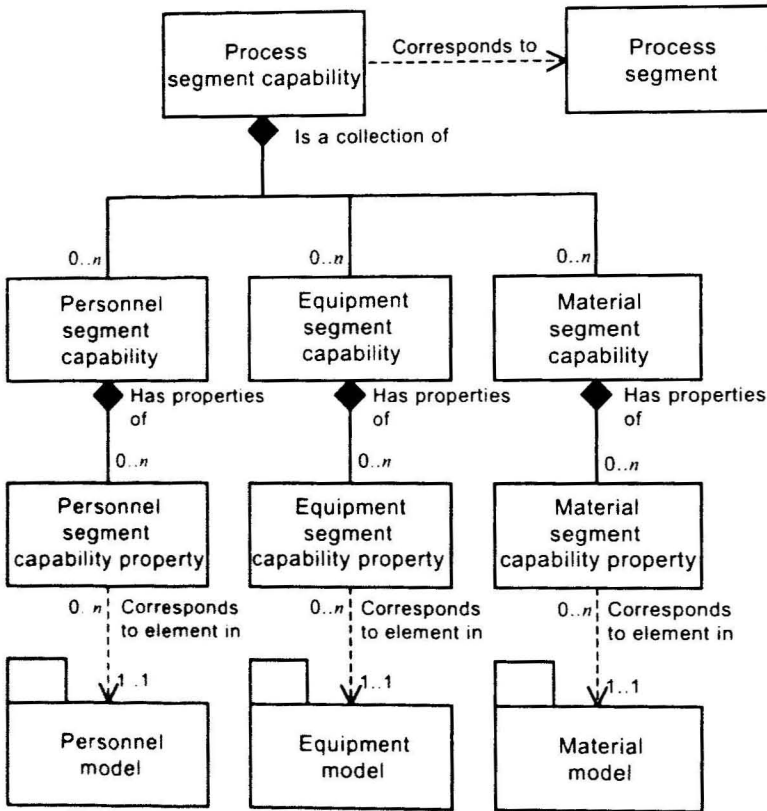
Process segment capability

Corresponds to

Process segment

Is a collection of

0..n

0..n

0..n

Personnel segment capability

Equipment segment capability

Material segment capability

Has properties of

Has properties of

Has properties of

0..n

0..n

0..n

Personnel segment capability property

Equipment segment capability property

Material segment capability property

0..n

Corresponds to element in

0..n

Corresponds to element in

0..n

Corresponds to element in

1..1

1..1

1..1

Personnel model

Equipment model

Material model